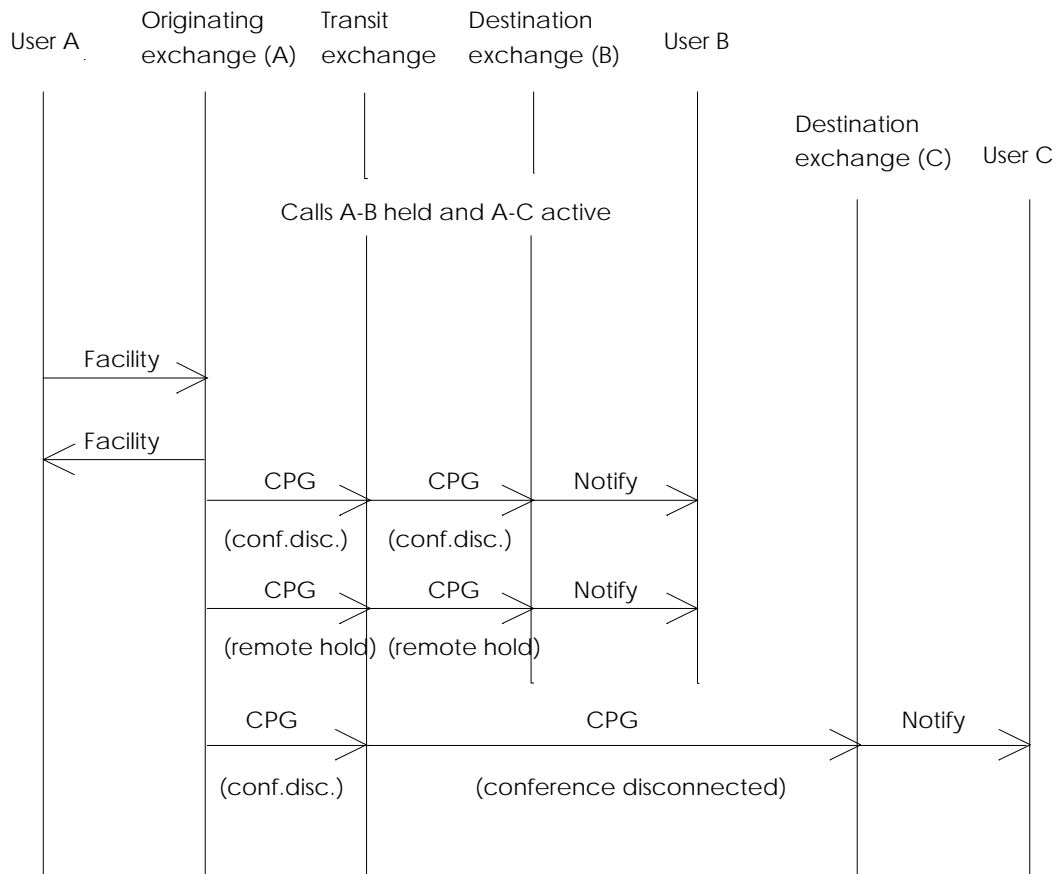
User A

Originating exchange (A)

Transit exchange

Destination exchange (B)

User B

Destination exchange (C)

User C

Calls A-B held and A-C active

Facility

Facility

CPG

(conf.disc.)

CPG

(conf.disc.)

Notify

CPG

(remote hold)

CPG

(remote hold)

Notify

CPG

(conf.disc.)

CPG

(conference disconnected)

Notify